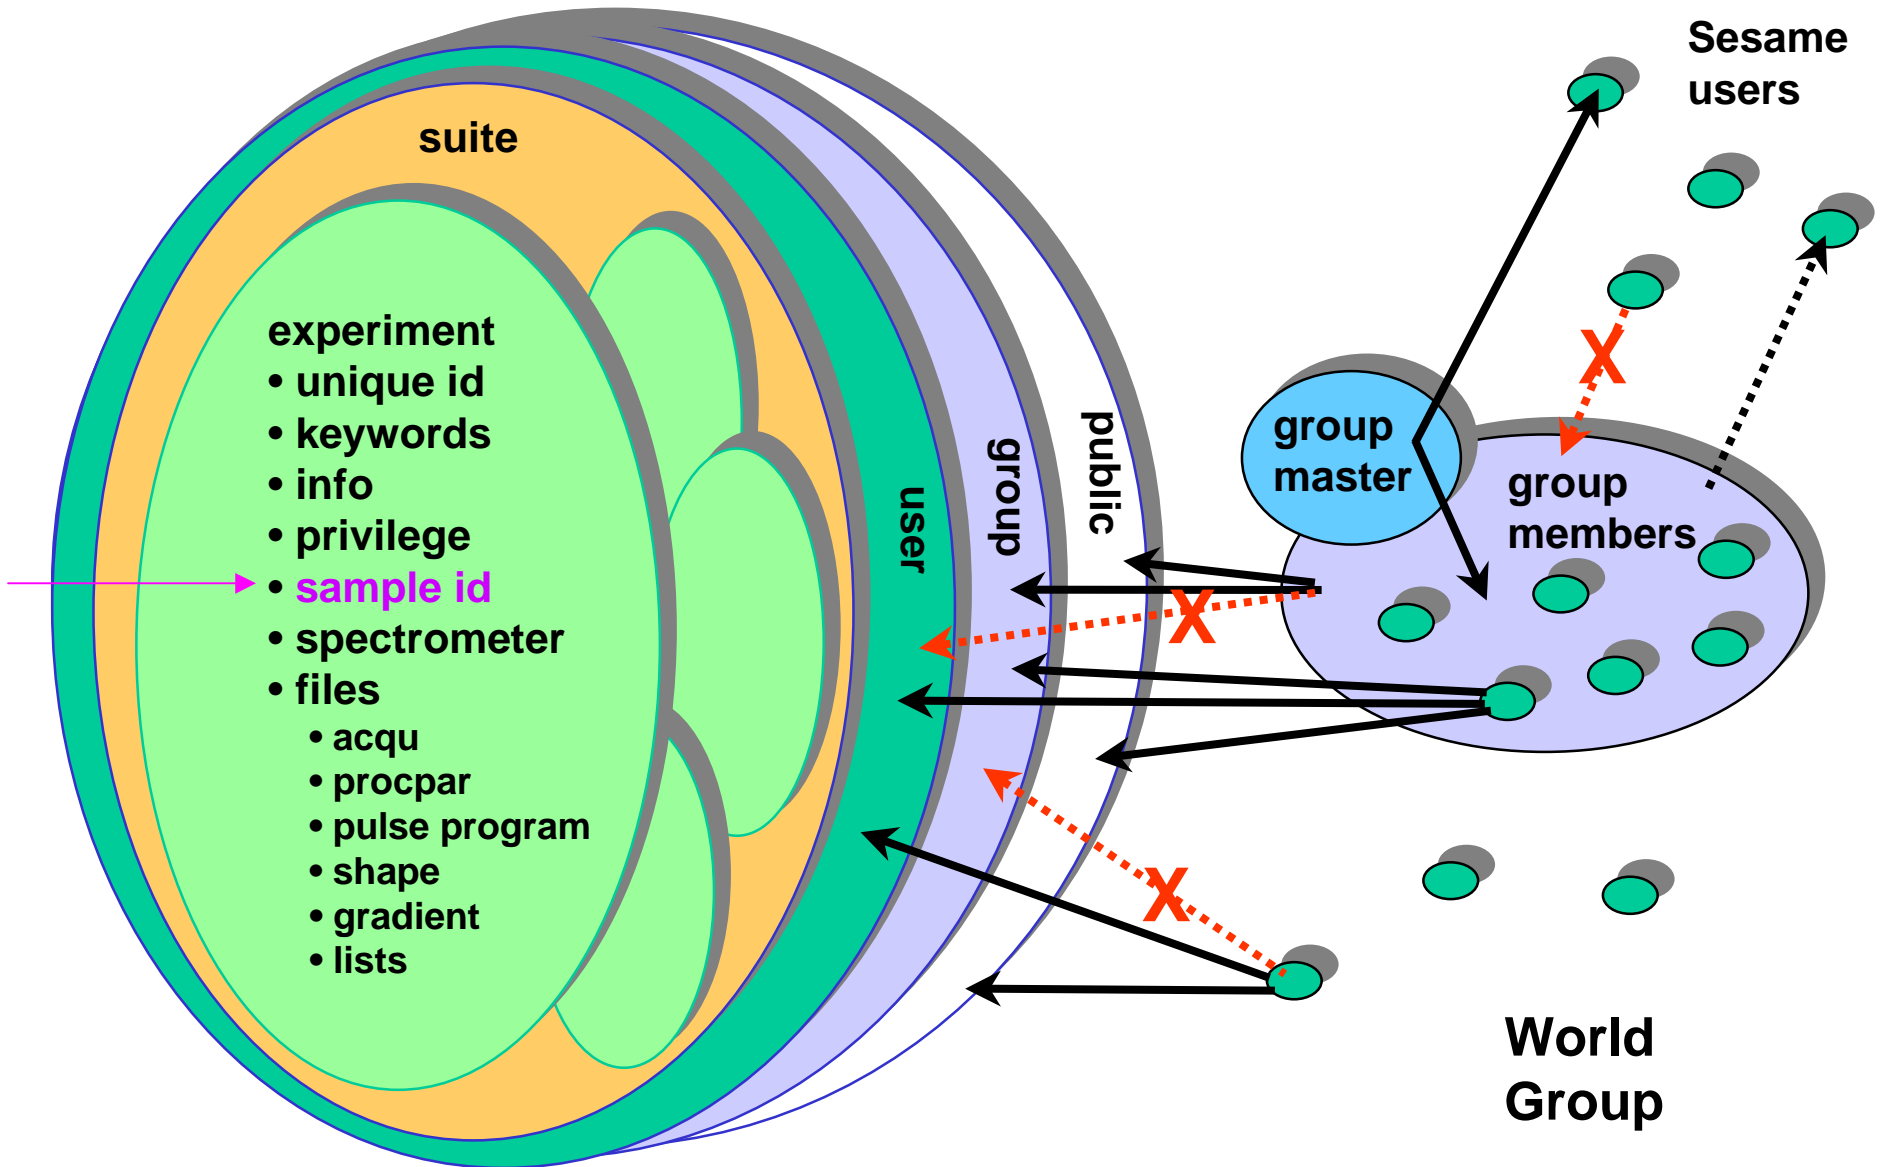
Sesame users

suite

experiment
• unique id
• keywords
• info
• privilege
• sample id
• spectrometer
• files
• acqu
• procpar
• pulse program
• shape
• gradient
• lists

user

group

public

X

group master

group members

X

X

World Group